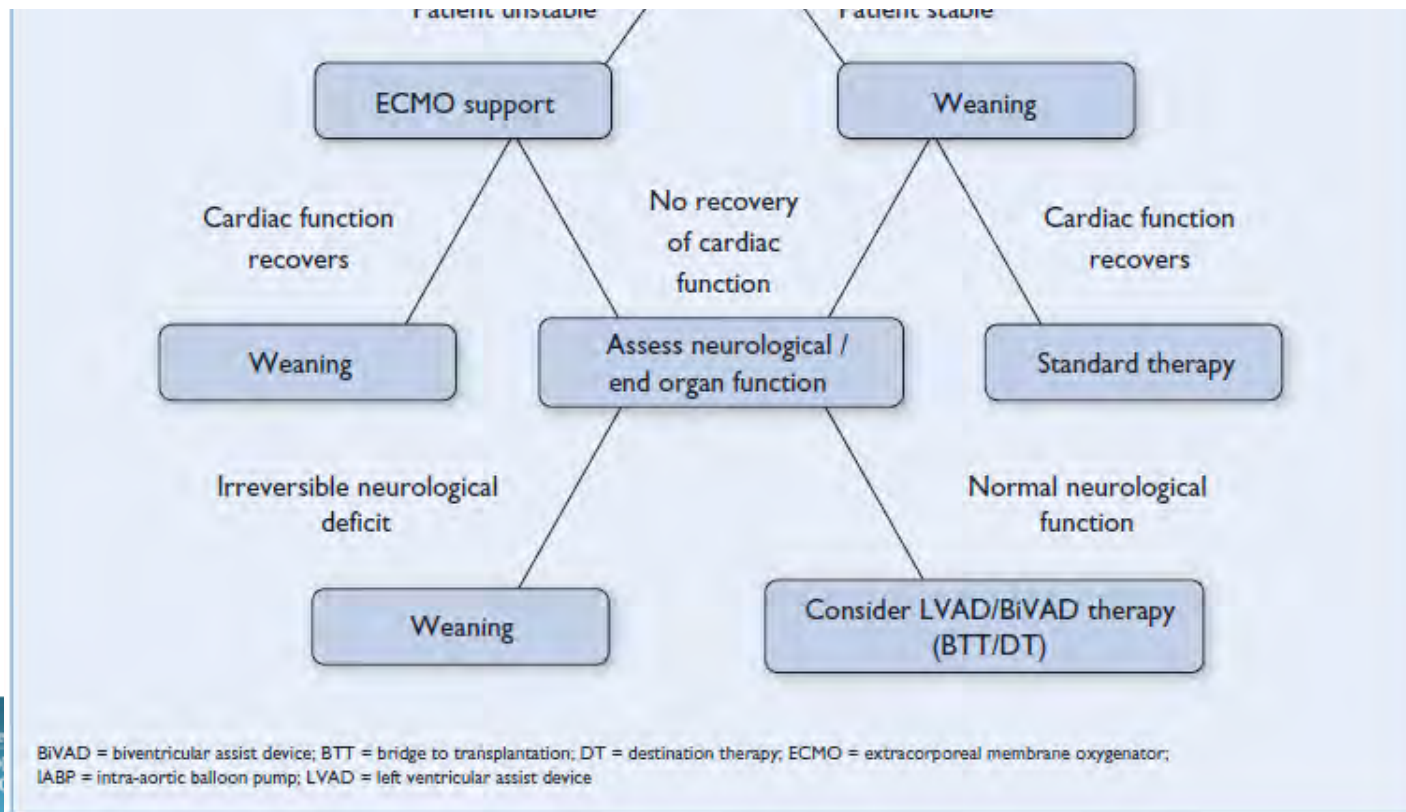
Patient unstable

Patient stable

ECMO support

Weaning

Cardiac function recovers

No recovery of cardiac function

Cardiac function recovers

Weaning

Assess neurological / end organ function

Standard therapy

Irreversible neurological deficit

Normal neurological function

Weaning

Consider LVAD/BiVAD therapy (BTT/DT)

BiVAD = biventricular assist device; BTT = bridge to transplantation; DT = destination therapy; ECMO = extracorporeal membrane oxygenator; IABP = intra-aortic balloon pump; LVAD = left ventricular assist device